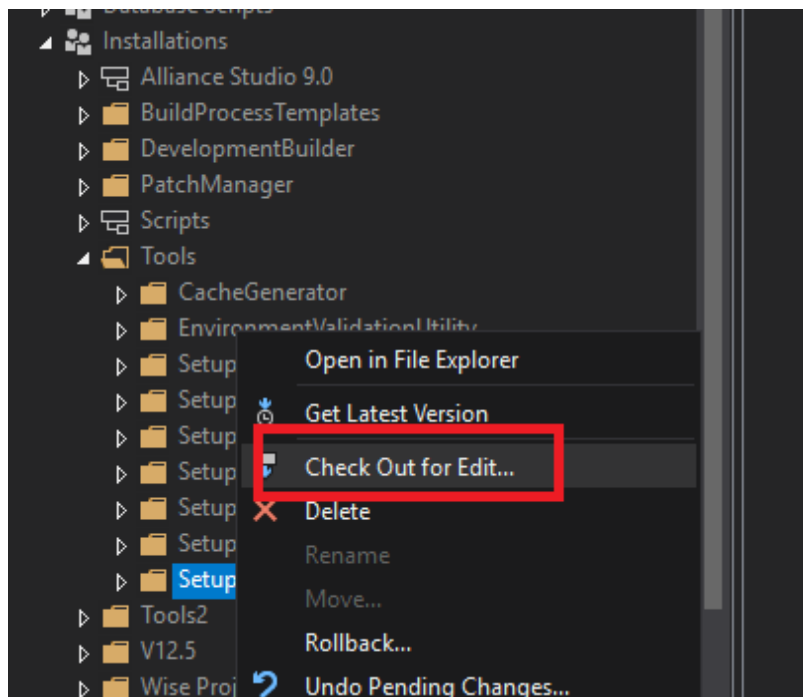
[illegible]
Installations
Alliance Studio 9.0
BuildProcessTemplates
DevelopmentBuilder
PatchManager
Scripts
Tools
CacheGenerator
EnvironmentValidationUtility
Setup
Setup
Setup
Setup
Setup
Setup
Setup
Tools2
V12.5
Wise Proj

Open in File Explorer
Get Latest Version
Check Out for Edit...
Delete
Rename
Move...
Rollback...
Undo Pending Changes...